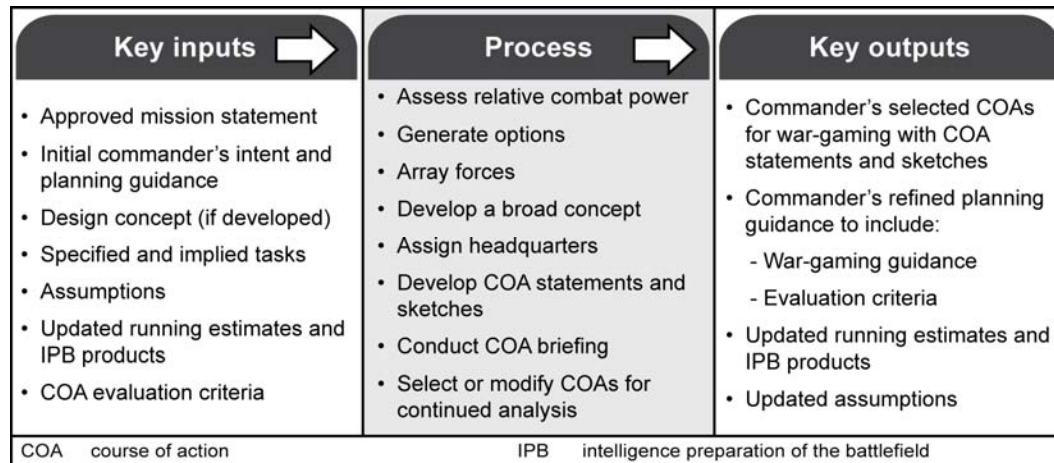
Key inputs

• Approved mission statement
• Initial commander's intent and planning guidance
• Design concept (if developed)
• Specified and implied tasks
• Assumptions
• Updated running estimates and IPB products
• COA evaluation criteria

Process

• Assess relative combat power
• Generate options
• Array forces
• Develop a broad concept
• Assign headquarters
• Develop COA statements and sketches
• Conduct COA briefing
• Select or modify COAs for continued analysis

Key outputs

• Commander's selected COAs for war-gaming with COA statements and sketches
• Commander's refined planning guidance to include:
- War-gaming guidance
- Evaluation criteria
• Updated running estimates and IPB products
• Updated assumptions

COA course of action IPB intelligence preparation of the battlefield